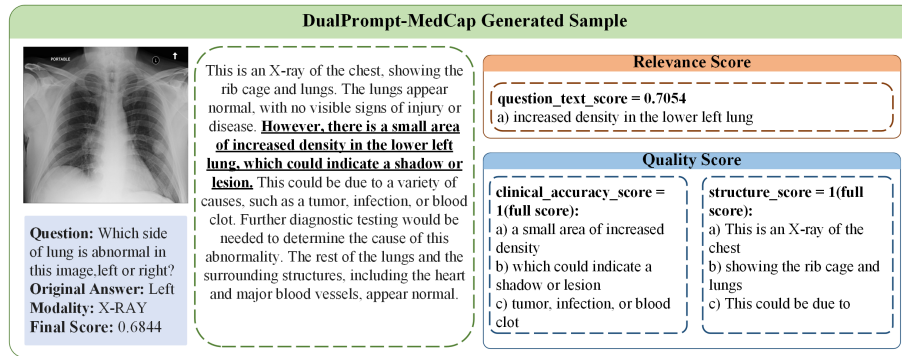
DualPrompt-MedCap Generated Sample

PORTABLE

Question: Which side of lung is abnormal in this image,left or right?
Original Answer: Left
Modality: X-RAY
Final Score: 0.6844

This is an X-ray of the chest, showing the rib cage and lungs. The lungs appear normal, with no visible signs of injury or disease. However, there is a small area of increased density in the lower left lung, which could indicate a shadow or lesion. This could be due to a variety of causes, such as a tumor, infection, or blood clot. Further diagnostic testing would be needed to determine the cause of this abnormality. The rest of the lungs and the surrounding structures, including the heart and major blood vessels, appear normal.

Relevance Score

question_text_score = 0.7054
a) increased density in the lower left lung

Quality Score

clinical_accuracy_score = 1(full score):
a) a small area of increased density
b) which could indicate a shadow or lesion
c) tumor, infection, or blood clot

structure_score = 1(full score):
a) This is an X-ray of the chest
b) showing the rib cage and lungs
c) This could be due to